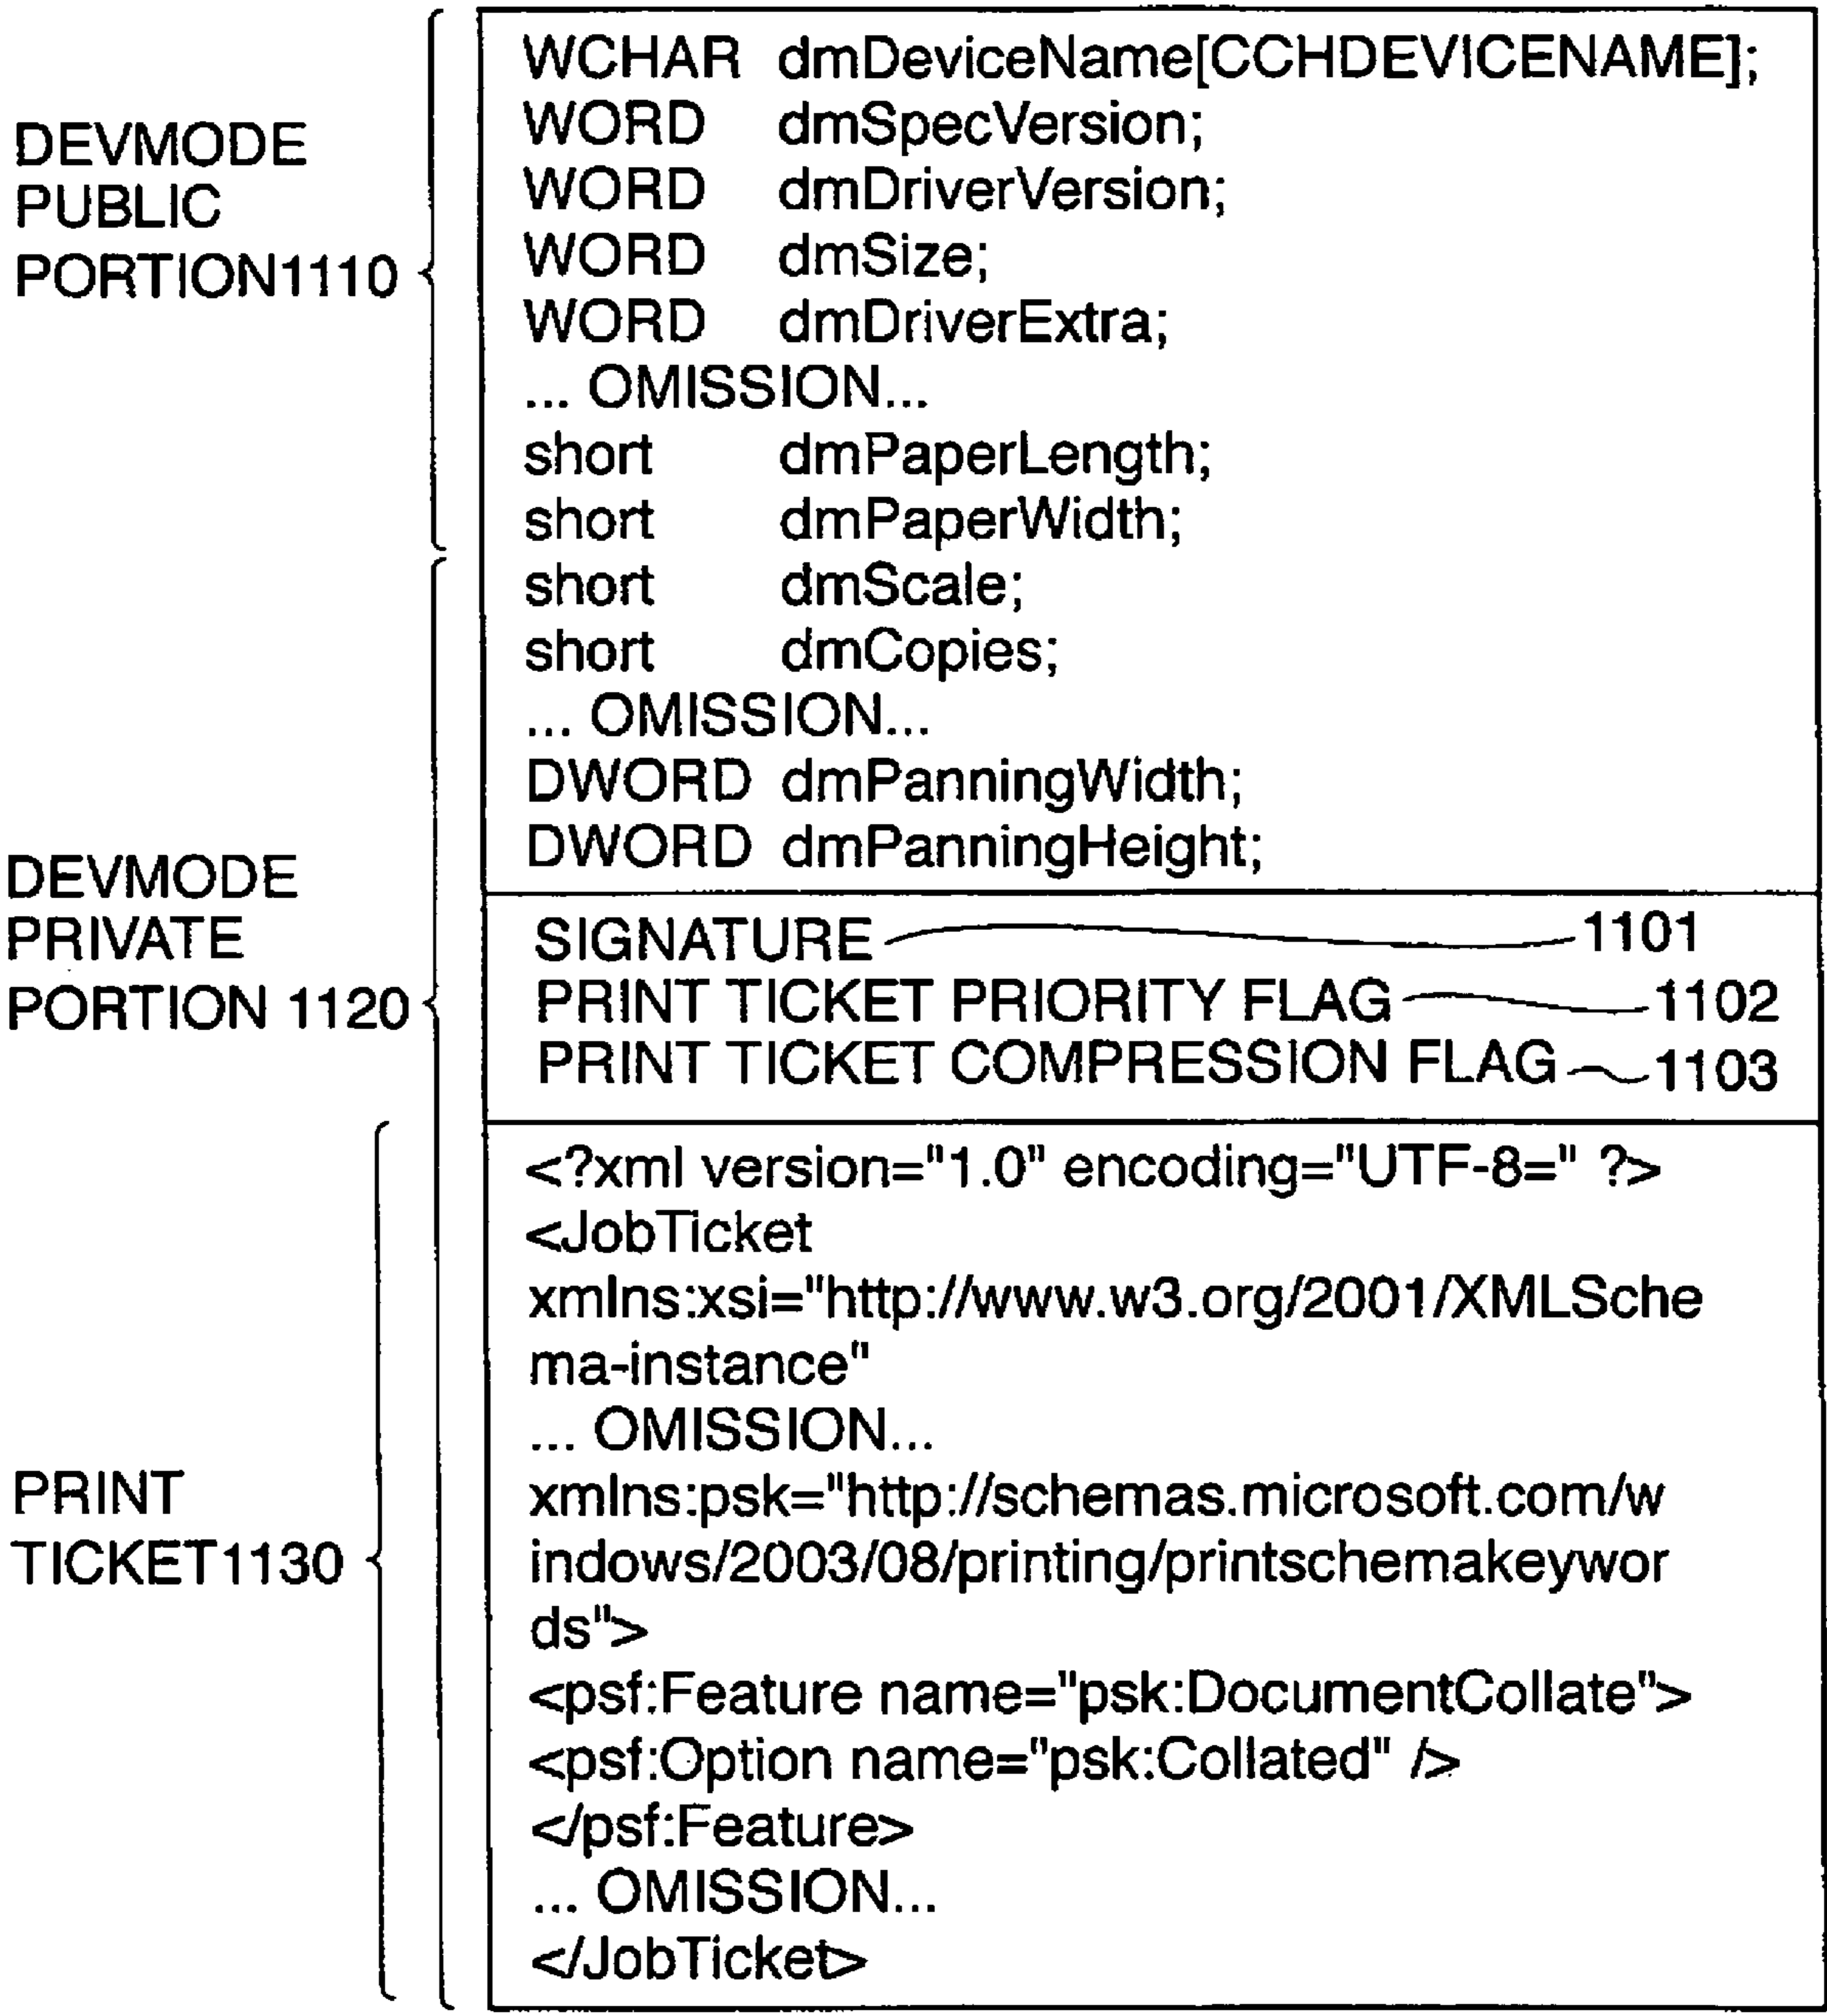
DEVMODE PUBLIC PORTION1110

WCHAR dmDeviceName[CCHDEVICENAME];
WORD dmSpecVersion;
WORD dmDriverVersion;
WORD dmSize;
WORD dmDriverExtra;
... OMISSION...
short dmPaperLength;
short dmPaperWidth;
short dmScale;
short dmCopies;
... OMISSION...
DWORD dmPanningWidth;
DWORD dmPanningHeight;

DEVMODE PRIVATE PORTION 1120

SIGNATURE 1101
PRINT TICKET PRIORITY FLAG 1102
PRINT TICKET COMPRESSION FLAG 1103

PRINT TICKET1130

<?xml version="1.0" encoding="UTF-8=" ?>
<JobTicket
xmlns:xsi="http://www.w3.org/2001/XMLSchema-instance"
... OMISSION...
xmlns:psk="http://schemas.microsoft.com/windows/2003/08/printing/printschemakeywords">
<psf:Feature name="psk:DocumentCollate">
<psf:Option name="psk:Collated" />
</psf:Feature>
... OMISSION...
</JobTicket>